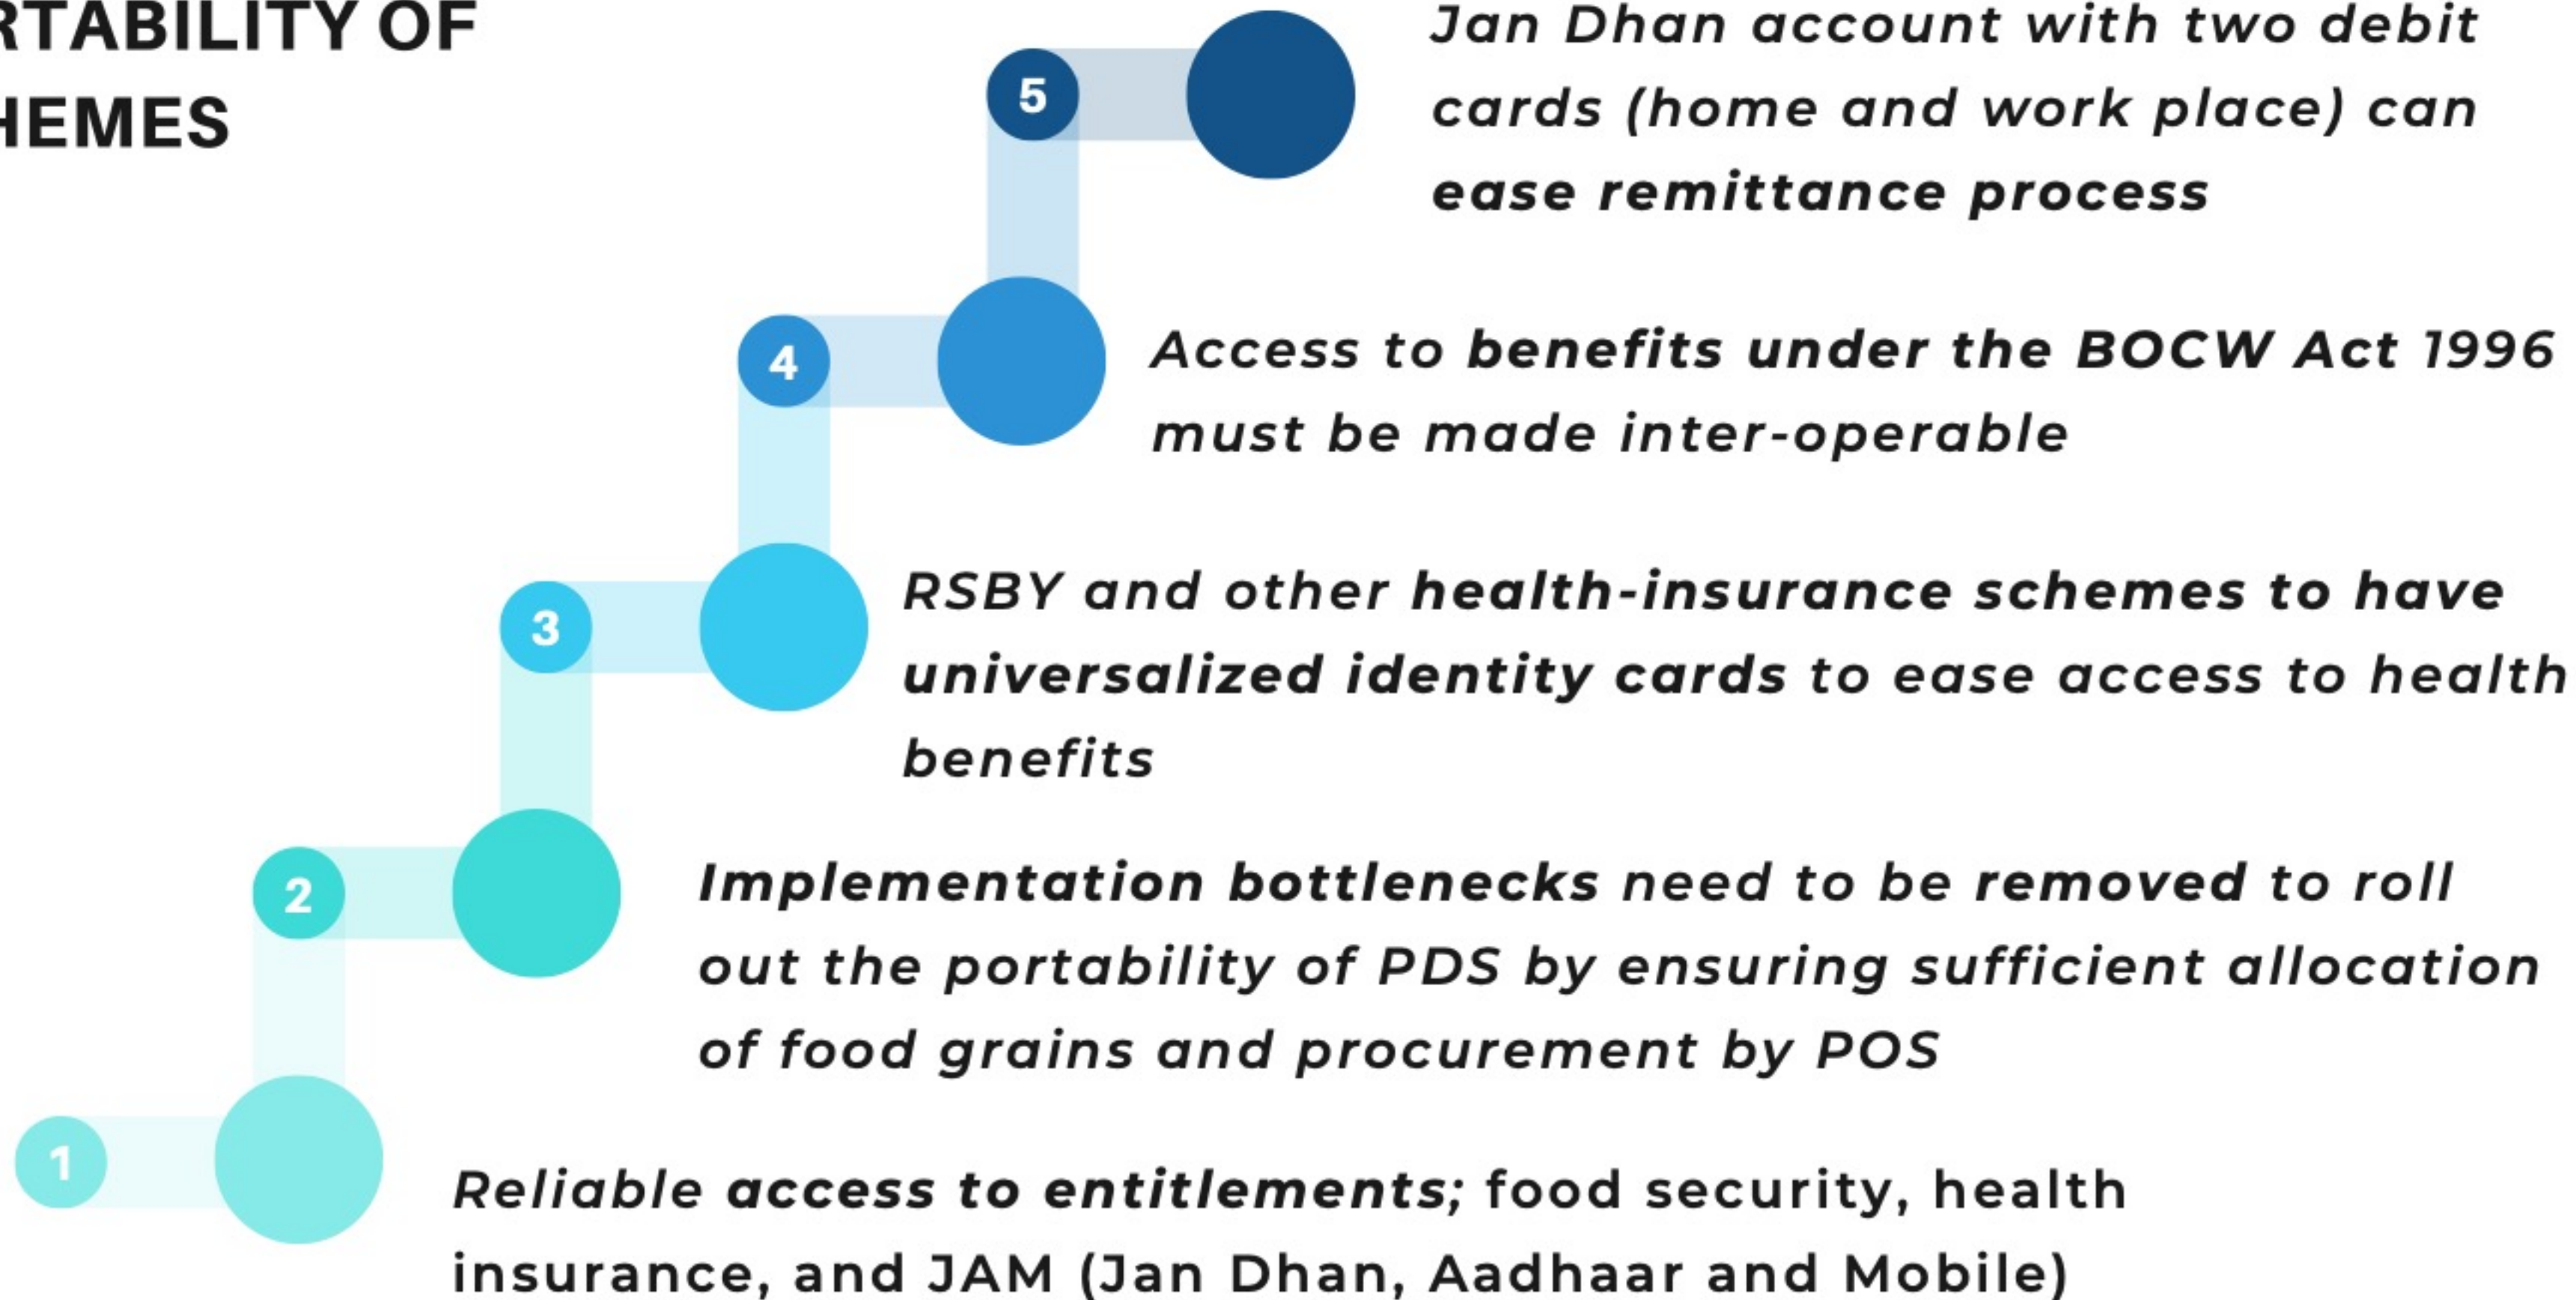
RTABILITY OF
HEMES

5

Jan Dhan account with two debit cards (home and work place) can ease remittance process

4

Access to benefits under the BOCW Act 1996 must be made inter-operable

3

RSBY and other health-insurance schemes to have universalized identity cards to ease access to health benefits

2

Implementation bottlenecks need to be removed to roll out the portability of PDS by ensuring sufficient allocation of food grains and procurement by POS

1

Reliable access to entitlements; food security, health insurance, and JAM (Jan Dhan, Aadhaar and Mobile)